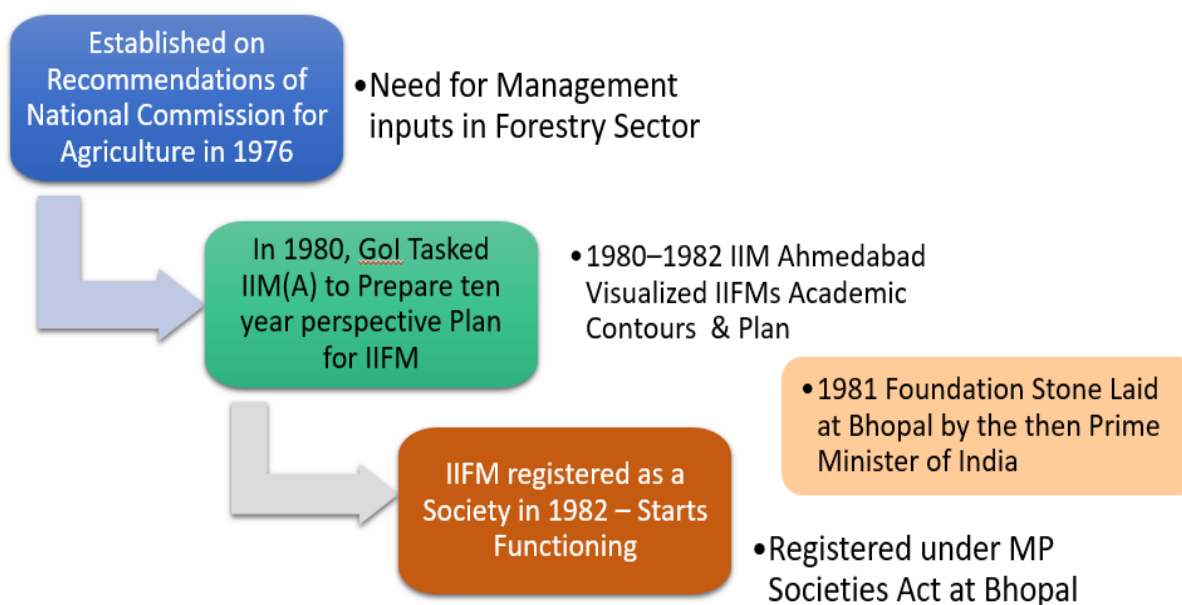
Established on Recommendations of National Commission for Agriculture in 1976

•Need for Management inputs in Forestry Sector

In 1980, GoI Tasked IIM(A) to Prepare ten year perspective Plan for IIFM

•1980–1982 IIM Ahmedabad Visualized IIFMs Academic Contours & Plan

•1981 Foundation Stone Laid at Bhopal by the then Prime Minister of India

IIFM registered as a Society in 1982 – Starts Functioning

•Registered under MP Societies Act at Bhopal